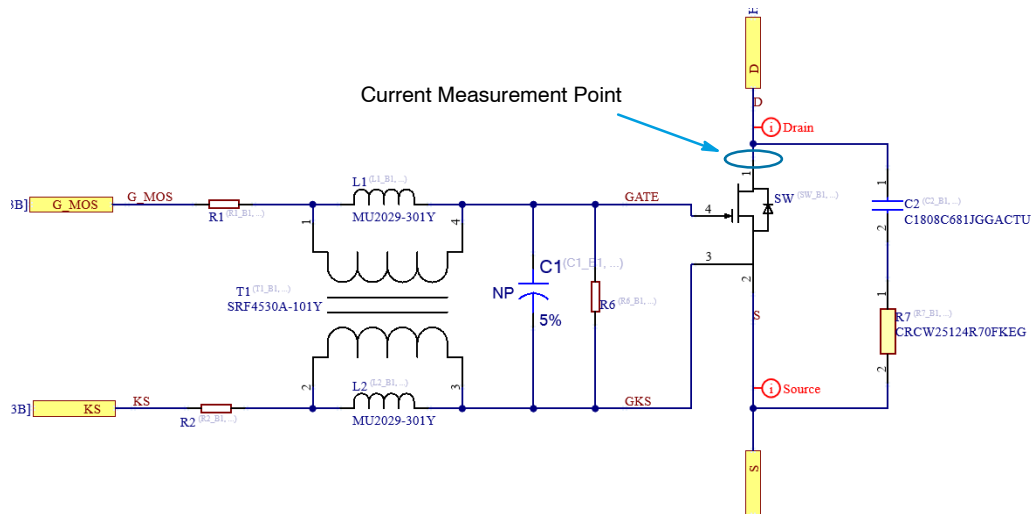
Current Measurement Point

D

D

i Drain

3B] G_MOS

G_MOS

R1 (R1_B1, ...)

L1 (L1_B1, ...)

MU2029-301Y

1

4

GATE

4

SW (SW_B1, ...)

1

C2 (C2_B1, ...)

C1808C681JGGACTU

2

T1 (T1_B1, ...)

SRF4530A-101Y

C1 (C1_B1, ...)

NP

5%

R6 (R6_B1, ...)

3

2

S

1

R7 (R7_B1, ...)

CRCW25124R70FKEG

2

2

L2 (L2_B1, ...)

3

i Source

3B] KS

KS

R2 (R2_B1, ...)

MU2029-301Y

GKS

S